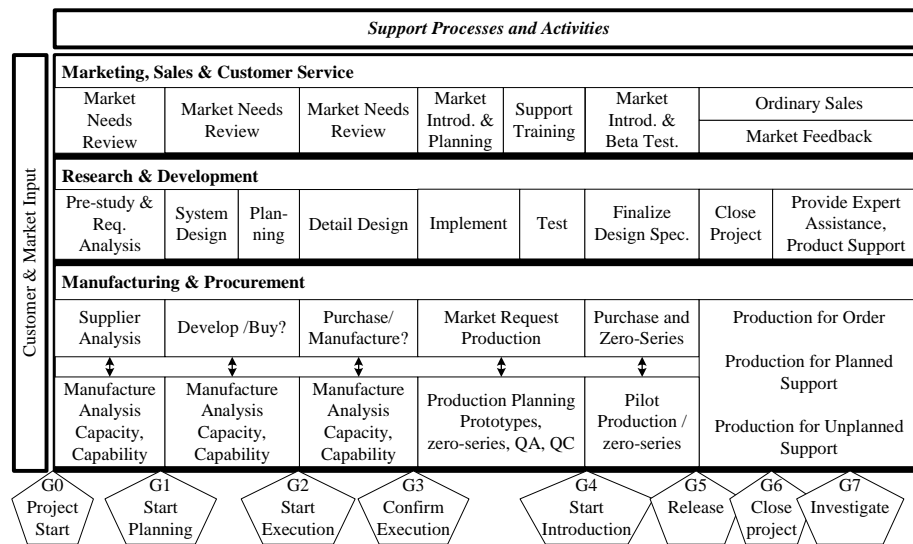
Support Processes and Activities

Customer & Market Input

Marketing, Sales & Customer Service

| Market Needs Review | Market Needs Review | Market Needs Review | Market Introd. & Planning | Support Training | Market Introd. & Beta Test. | Ordinary Sales / Market Feedback |
|---|---|---|---|---|---|---|

Research & Development

| Pre-study & Req. Analysis | System Design | Planning | Detail Design | Implement | Test | Finalize Design Spec. | Close Project | Provide Expert Assistance, Product Support |
|---|---|---|---|---|---|---|---|---|

Manufacturing & Procurement

| Supplier Analysis | Develop /Buy? | Purchase/ Manufacture? | Market Request Production | Purchase and Zero-Series | Production for Order |
|---|---|---|---|---|---|
| Manufacture Analysis Capacity, Capability | Manufacture Analysis Capacity, Capability | Manufacture Analysis Capacity, Capability | Production Planning Prototypes, zero-series, QA, QC | Pilot Production / zero-series | Production for Planned Support Production for Unplanned Support |

G0 Project Start

G1 Start Planning

G2 Start Execution

G3 Confirm Execution

G4 Start Introduction

G5 Release

G6 Close project

G7 Investigate